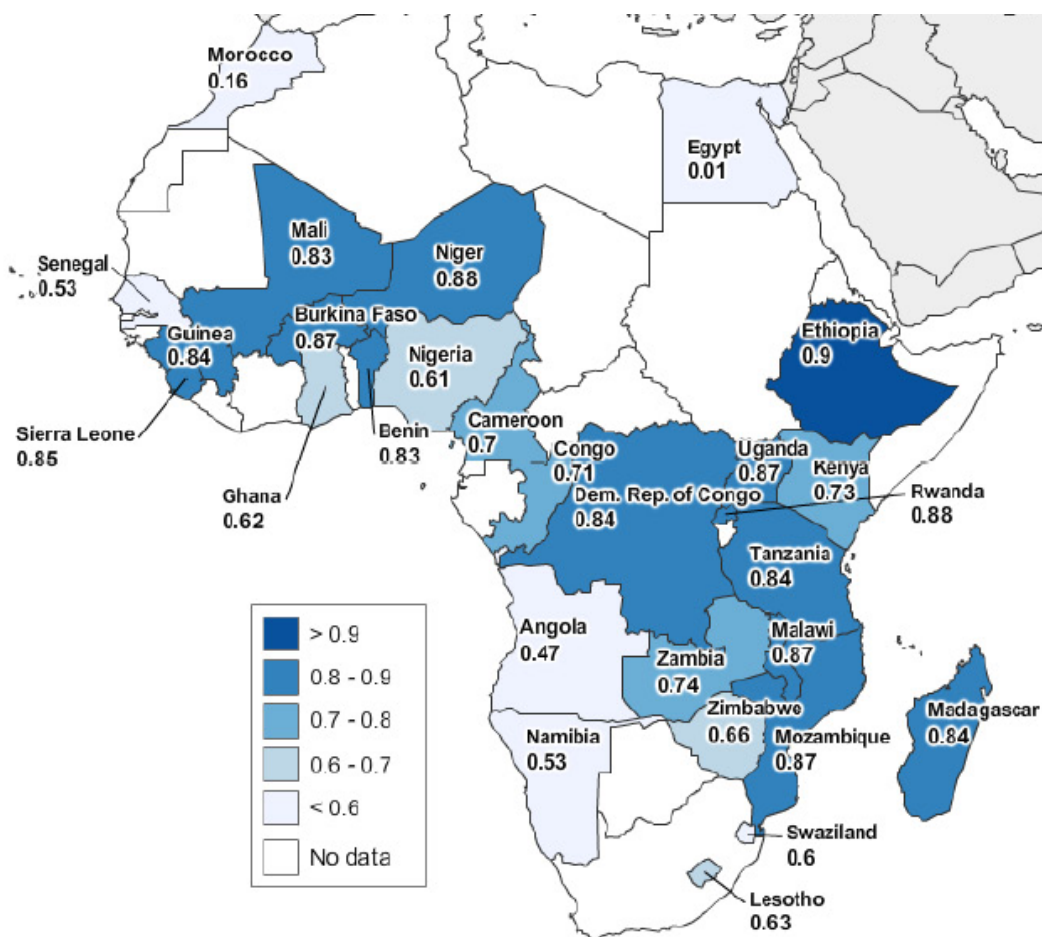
Morocco
0.16

Egypt
0.01

Mali
0.83

Niger
0.88

Senegal
0.53

Guinea
0.84

Burkina Faso
0.87

Nigeria
0.61

Ethiopia
0.9

Sierra Leone
0.85

Benin
0.83

Cameroon
0.7

Congo
0.71

Uganda
0.87

Kenya
0.73

Ghana
0.62

Dem. Rep. of Congo
0.84

Rwanda
0.88

Tanzania
0.84

Angola
0.47

Malawi
0.87

Zambia
0.74

Zimbabwe
0.66

Madagascar
0.84

Namibia
0.53

Mozambique
0.87

Swaziland
0.6

Lesotho
0.63

> 0.9
0.8 - 0.9
0.7 - 0.8
0.6 - 0.7
< 0.6
No data